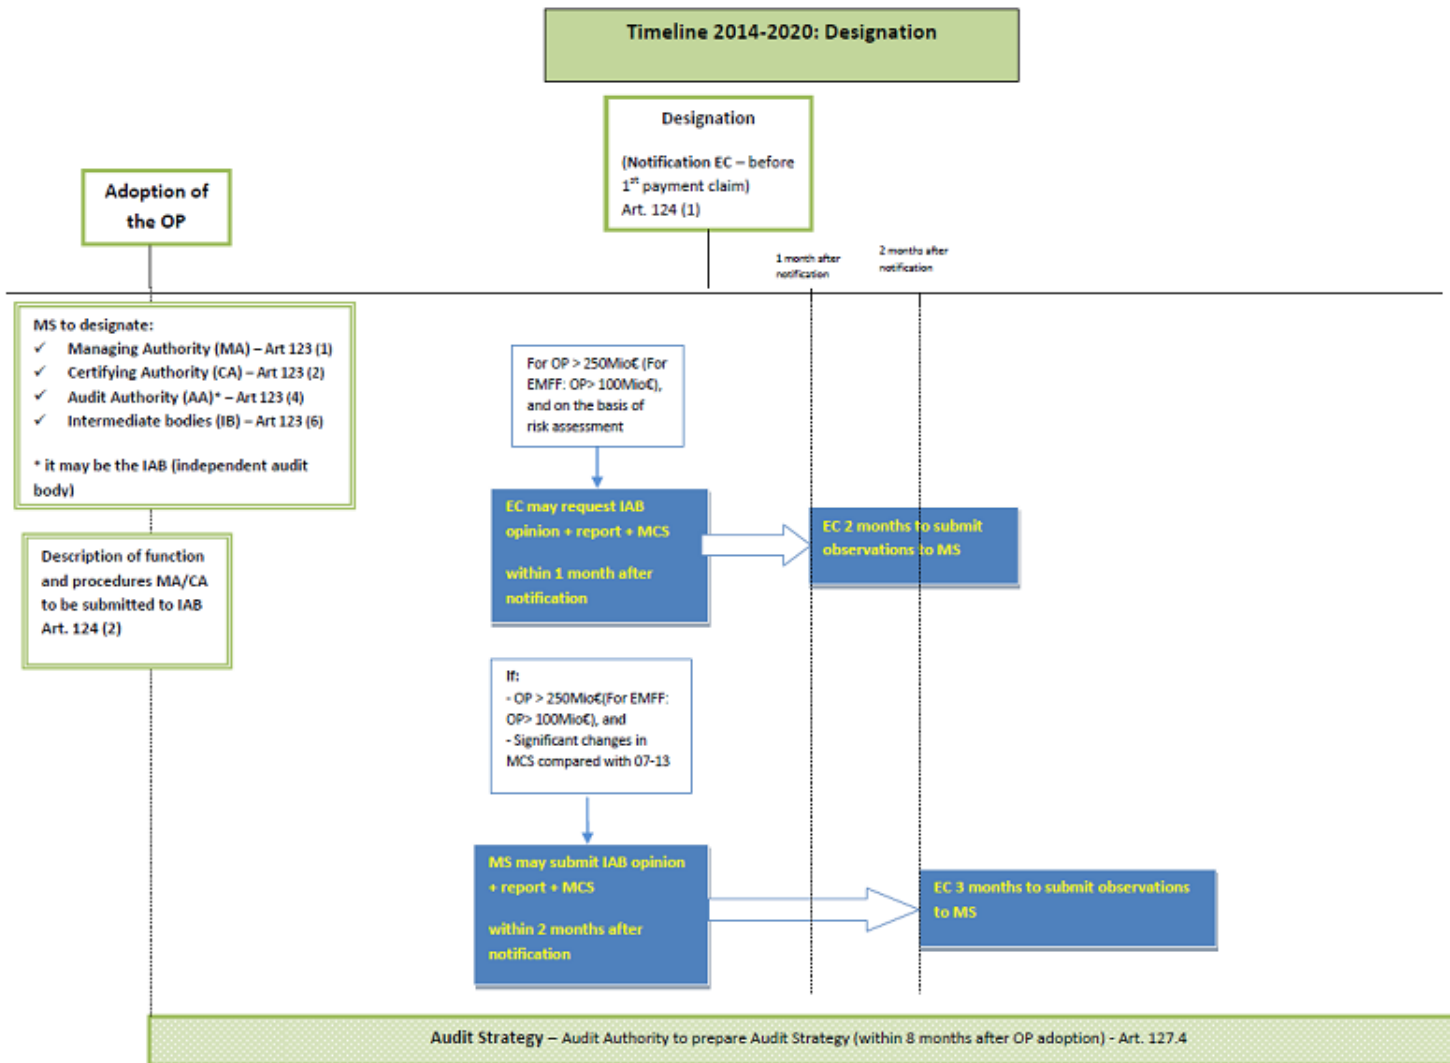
Timeline 2014-2020: Designation

Designation

(Notification EC – before 1$^{st}$ payment claim)
Art. 124 (1)

Adoption of the OP

1 month after notification

2 months after notification

MS to designate:
✓ Managing Authority (MA) – Art 123 (1)
✓ Certifying Authority (CA) – Art 123 (2)
✓ Audit Authority (AA)* – Art 123 (4)
✓ Intermediate bodies (IB) – Art 123 (6)

* it may be the IAB (independent audit body)

Description of function and procedures MA/CA to be submitted to IAB
Art. 124 (2)

For OP > 250Mio€ (For EMFF: OP> 100Mio€), and on the basis of risk assessment

EC may request IAB opinion + report + MCS

within 1 month after notification

EC 2 months to submit observations to MS

If:
- OP > 250Mio€(For EMFF: OP> 100Mio€), and
- Significant changes in MCS compared with 07-13

MS may submit IAB opinion + report + MCS

within 2 months after notification

EC 3 months to submit observations to MS

Audit Strategy – Audit Authority to prepare Audit Strategy (within 8 months after OP adoption) - Art. 127.4